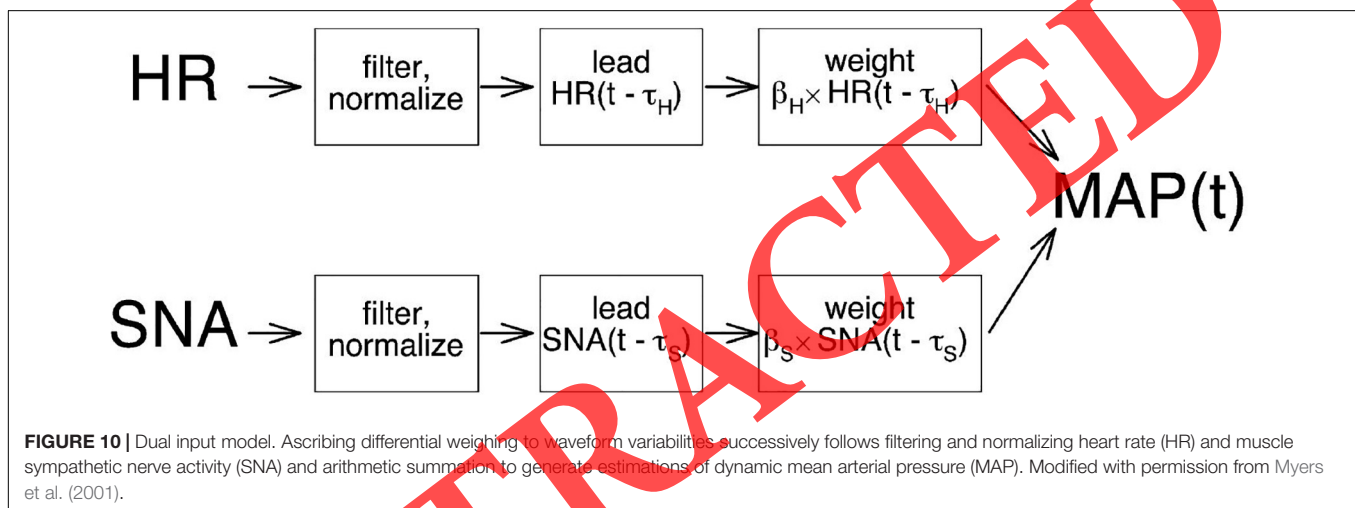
HR → filter, normalize → lead HR(t - $\tau_H$) → weight $\beta_H \times$ HR(t - $\tau_H$)

MAP(t)

SNA → filter, normalize → lead SNA(t - $\tau_S$) → weight $\beta_S \times$ SNA(t - $\tau_S$)

RETRACTED

**FIGURE 10 |** Dual input model. Ascribing differential weighing to waveform variabilities successively follows filtering and normalizing heart rate (HR) and muscle sympathetic nerve activity (SNA) and arithmetic summation to generate estimations of dynamic mean arterial pressure (MAP). Modified with permission from Myers et al. (2001).